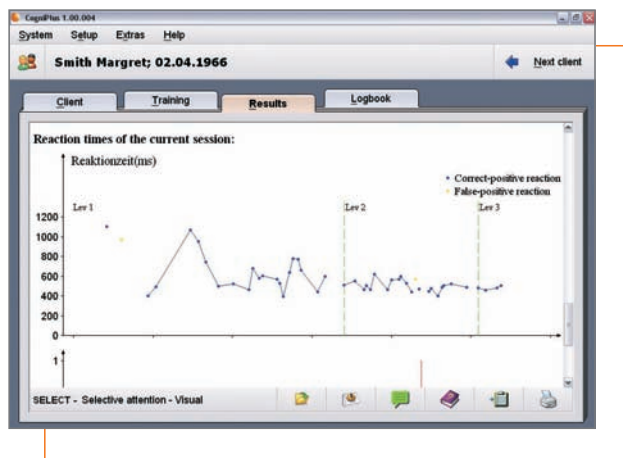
CogniPlus 1.00.004

System Setup Extras Help

Smith Margret; 02.04.1966

Next client

Client Training Results Logbook

Reaction times of the current session:

Reaktionzeit(ms)

Correct-positive reaction
False-positive reaction

Lev 1
Lev 2
Lev 3

1200
1000
800
600
400
200
0

1

SELECT - Selective attention - Visual